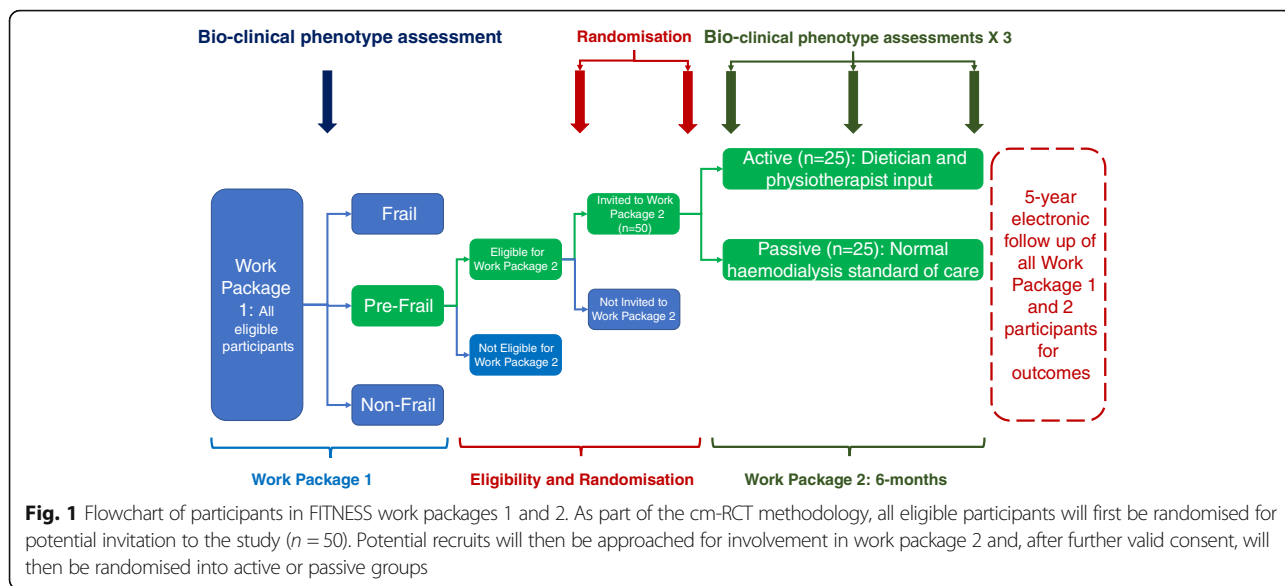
Bio-clinical phenotype assessment

Randomisation

Bio-clinical phenotype assessments X 3

Work Package 1: All eligible participants

Frail

Pre-Frail

Non-Frail

Eligible for Work Package 2

Not Eligible for Work Package 2

Invited to Work Package 2 (n=50)

Not Invited to Work Package 2

Active (n=25): Dietician and physiotherapist input

Passive (n=25): Normal haemodialysis standard of care

5-year electronic follow up of all Work Package 1 and 2 participants for outcomes

Work Package 1

Eligibility and Randomisation

Work Package 2: 6-months

**Fig. 1** Flowchart of participants in FITNESS work packages 1 and 2. As part of the cm-RCT methodology, all eligible participants will first be randomised for potential invitation to the study ($n = 50$). Potential recruits will then be approached for involvement in work package 2 and, after further valid consent, will then be randomised into active or passive groups